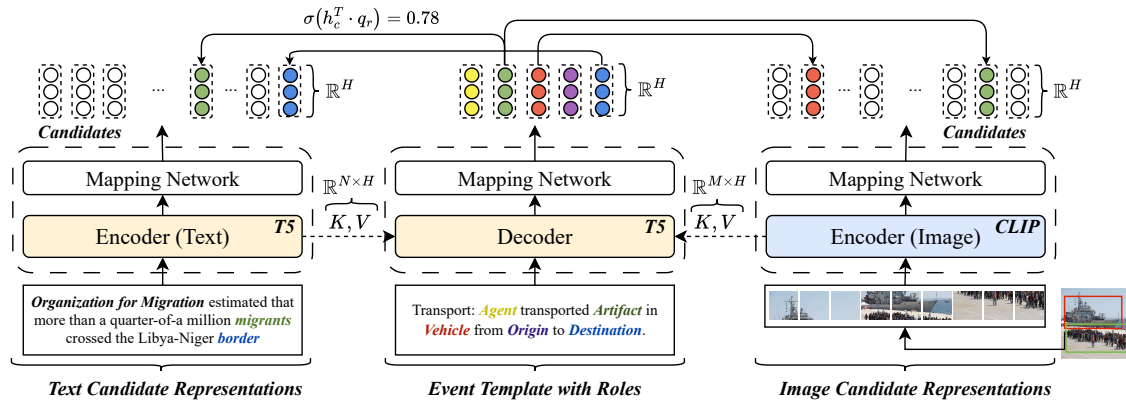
$\sigma(h_c^T \cdot q_r) = 0.78$

... ... $\mathbb{R}^H$ $\mathbb{R}^H$ ... ... $\mathbb{R}^H$

Candidates

Candidates

Mapping Network

Encoder (Text) T5

$\mathbb{R}^{N \times H}$

$K, V$

Mapping Network

Decoder T5

$\mathbb{R}^{M \times H}$

$K, V$

Mapping Network

Encoder (Image) CLIP

Organization for Migration estimated that more than a quarter-of-a million migrants crossed the Libya-Niger border

Transport: Agent transported Artifact in Vehicle from Origin to Destination.

Text Candidate Representations

Event Template with Roles

Image Candidate Representations